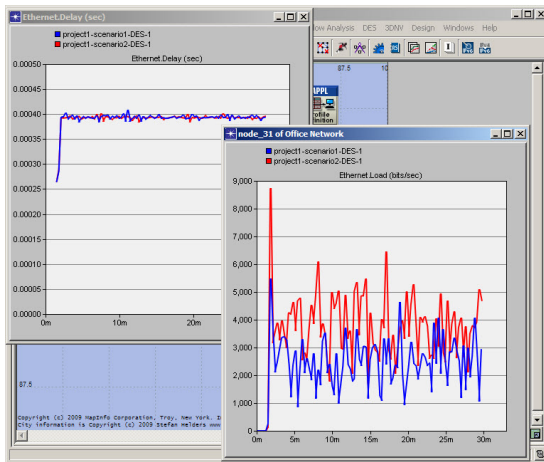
Ethernet.Delay (sec)

project1-scenario1-DES-1
project1-scenario2-DES-1

Ethernet.Delay (sec)

0.00050
0.00045
0.00040
0.00035
0.00030
0.00025
0.00020
0.00015
0.00010
0.00005
0.00000

0m
10m
20m

ow Analysis DES 3DNV Design Windows Help

87.5
10

APPL

rofile
inition

87.5

Copyright (c) 2009 MapInfo Corporation, Troy, New York. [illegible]
City information is Copyright (c) 2009 Stefan Helders www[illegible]

node_31 of Office Network

project1-scenario1-DES-1
project1-scenario2-DES-1

Ethernet.Load (bits/sec)

9,000
8,000
7,000
6,000
5,000
4,000
3,000
2,000
1,000
0

0m
5m
10m
15m
20m
25m
30m